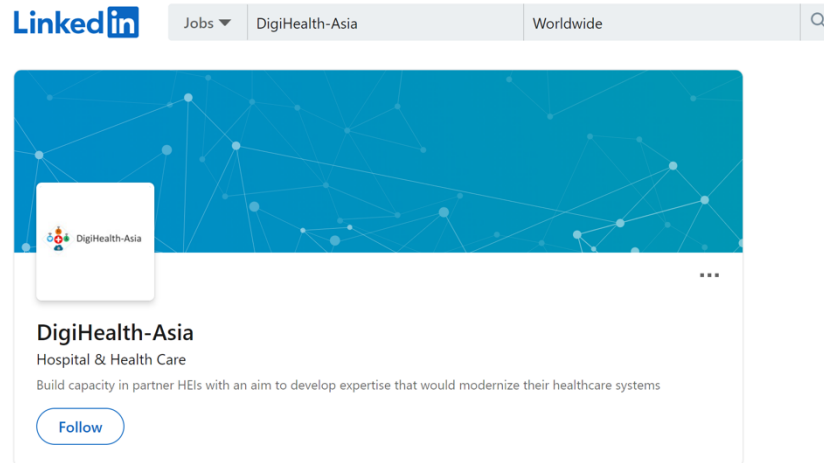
LinkedIn

Jobs

DigiHealth-Asia

Worldwide

DigiHealth-Asia

DigiHealth-Asia

Hospital & Health Care

Build capacity in partner HEIs with an aim to develop expertise that would modernize their healthcare systems

Follow